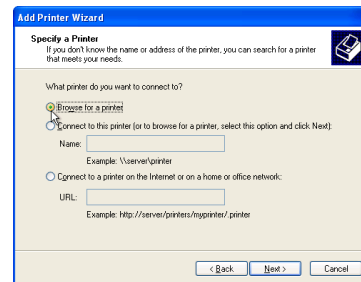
Add Printer Wizard

Specify a Printer
If you don't know the name or address of the printer, you can search for a printer that meets your needs.

What printer do you want to connect to?

Browse for a printer

Connect to this printer (or to browse for a printer, select this option and click Next):

Name:

Example: \\server\printer

Connect to a printer on the Internet or on a home or office network:

URL:

Example: http://server/printers/myprinter/.printer

< Back

Next >

Cancel